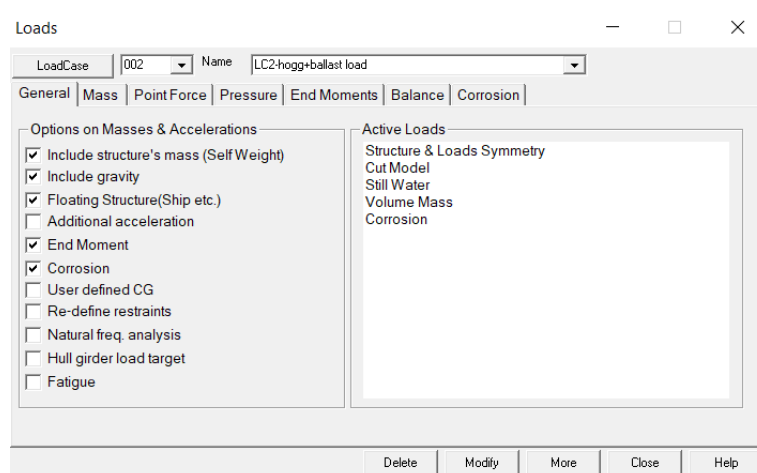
Loads

LoadCase | 002 | Name | LC2-hogg+ballast load

General | Mass | Point Force | Pressure | End Moments | Balance | Corrosion

Options on Masses & Accelerations

☑ Include structure's mass (Self Weight)
☑ Include gravity
☑ Floating Structure(Ship etc.)
☐ Additional acceleration
☑ End Moment
☑ Corrosion
☐ User defined CG
☐ Re-define restraints
☐ Natural freq. analysis
☐ Hull girder load target
☐ Fatigue

Active Loads

Structure & Loads Symmetry
Cut Model
Still Water
Volume Mass
Corrosion

Delete | Modify | More | Close | Help